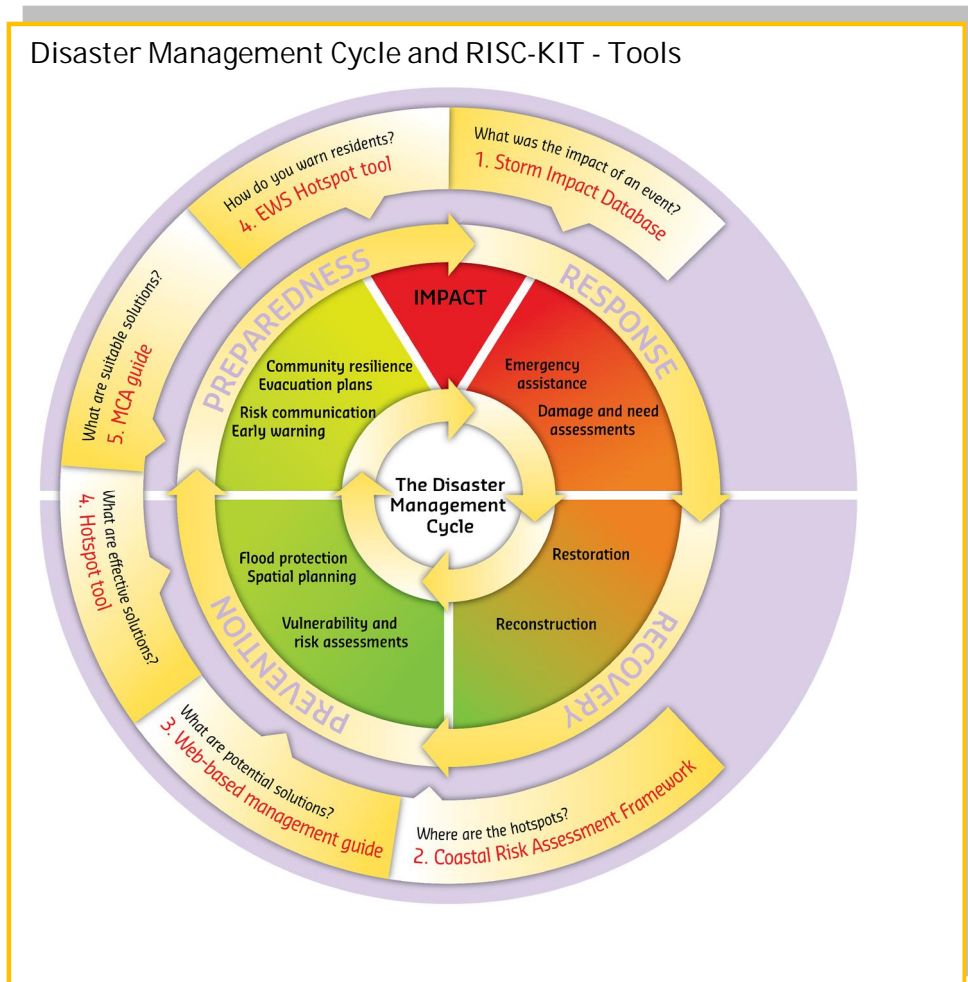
Disaster Management Cycle and RISC-KIT - Tools

What was the impact of an event?
1. Storm Impact Database

How do you warn residents?
4. EWS Hotspot tool

What are suitable solutions?
5. MCA guide

What are effective solutions?
4. Hotspot tool

What are potential solutions?
3. Web-based management guide

Where are the hotspots?
2. Coastal Risk Assessment Framework

PREPAREDNESS

RESPONSE

RECOVERY

PREVENTION

IMPACT

Community resilience
Evacuation plans
Risk communication
Early warning

Emergency assistance
Damage and need assessments

The Disaster Management Cycle

Flood protection
Spatial planning
Vulnerability and risk assessments

Restoration
Reconstruction